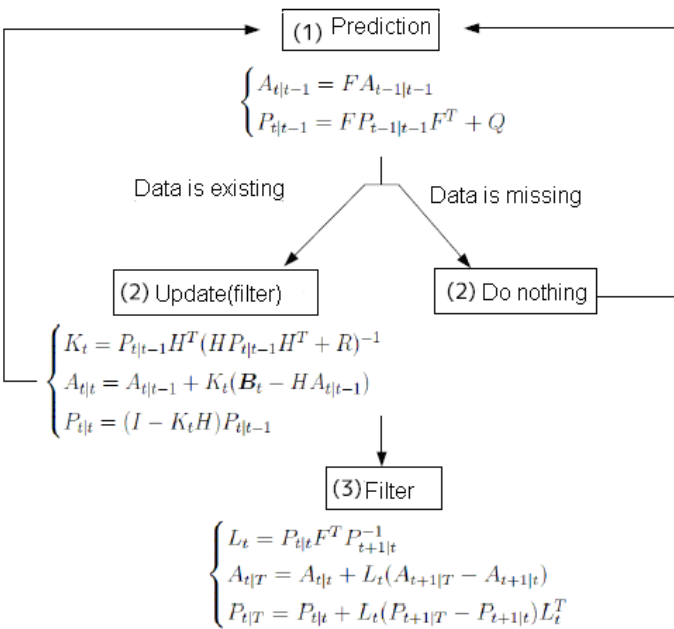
(1) Prediction

$\begin{cases} A_{t|t-1} = FA_{t-1|t-1} \\ P_{t|t-1} = FP_{t-1|t-1}F^T + Q \end{cases}$

Data is existing

Data is missing

(2) Update(filter)

(2) Do nothing

$\begin{cases} K_t = P_{t|t-1}H^T(HP_{t|t-1}H^T + R)^{-1} \\ A_{t|t} = A_{t|t-1} + K_t(\boldsymbol{B}_t - HA_{t|t-1}) \\ P_{t|t} = (I - K_tH)P_{t|t-1} \end{cases}$

(3) Filter

$\begin{cases} L_t = P_{t|t}F^T P_{t+1|t}^{-1} \\ A_{t|T} = A_{t|t} + L_t(A_{t+1|T} - A_{t+1|t}) \\ P_{t|T} = P_{t|t} + L_t(P_{t+1|T} - P_{t+1|t})L_t^T \end{cases}$